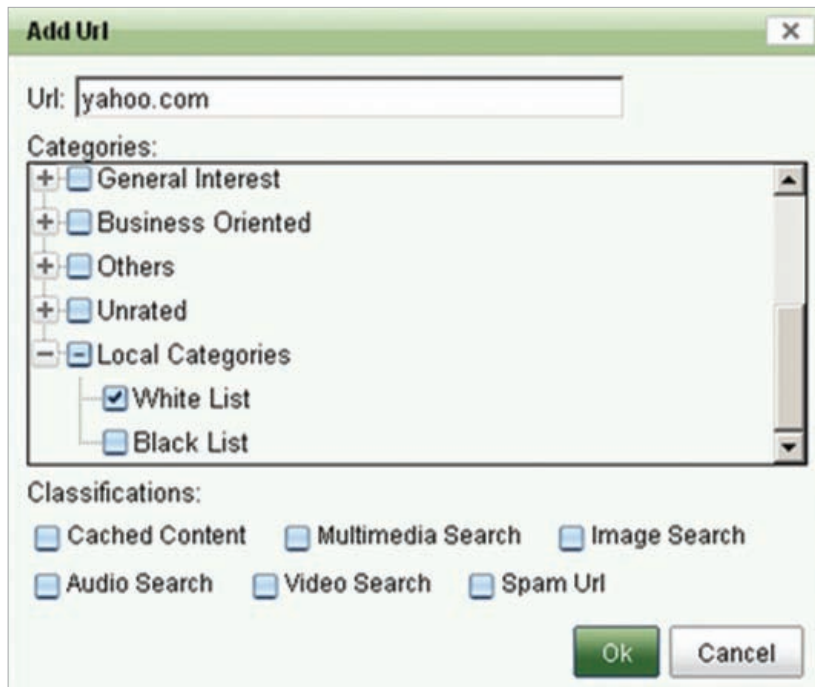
Add Url

×

Url: yahoo.com

Categories:

General Interest

Business Oriented

Others

Unrated

Local Categories

White List

Black List

Classifications:

Cached Content

Multimedia Search

Image Search

Audio Search

Video Search

Spam Url

Ok

Cancel